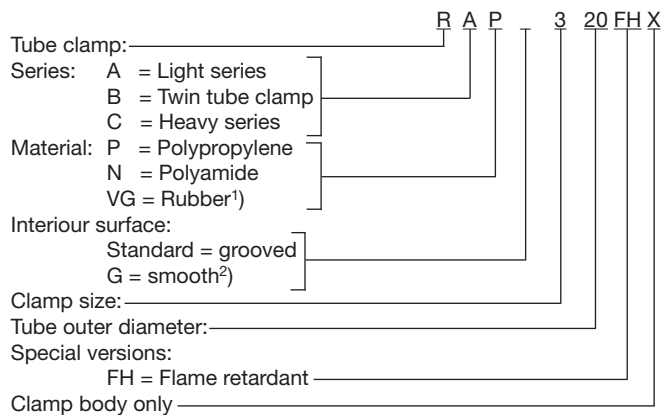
R A P _ 3 20 FH X

Tube clamp:

Series: A = Light series
B = Twin tube clamp
C = Heavy series

Material: P = Polypropylene
N = Polyamide
VG = Rubber$^{1)}$

Interiour surface:
Standard = grooved
G = smooth$^{2)}$

Clamp size:

Tube outer diameter:

Special versions:
FH = Flame retardant

Clamp body only